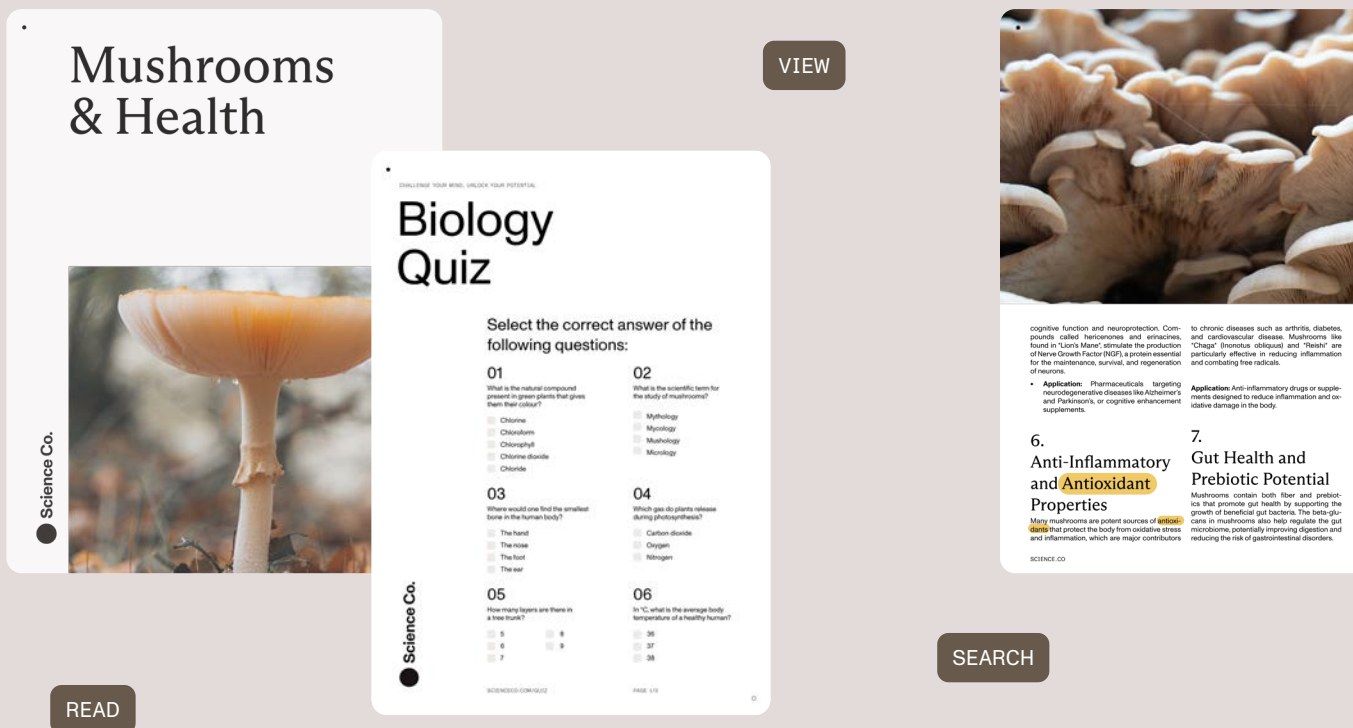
Mushrooms & Health

Science Co.

VIEW

CHALLENGE YOUR MIND. UNLOCK YOUR POTENTIAL

Biology Quiz

Select the correct answer of the following questions:

01
What is the natural compound present in green plants that gives them their colour?
Chlorine
Chloroform
Chlorophyll
Chlorine dioxide
Chloride

02
What is the scientific term for the study of mushrooms?
Mythology
Mycology
Mushology
Micrology

03
Where would one find the smallest bone in the human body?
The hand
The nose
The foot
The ear

04
Which gas do plants release during photosynthesis?
Carbon dioxide
Oxygen
Nitrogen

05
How many layers are there in a tree trunk?
5
6
7
8
9

06
In °C, what is the average body temperature of a healthy human?
35
37
38

Science Co.

SCIENCECO.COM/QUIZ

PAGE 1/5

cognitive function and neuroprotection. Compounds called hericenones and erinacines, found in "Lion's Mane", stimulate the production of Nerve Growth Factor (NGF), a protein essential for the maintenance, survival, and regeneration of neurons.

• Application: Pharmaceuticals targeting neurodegenerative diseases like Alzheimer's and Parkinson's, or cognitive enhancement supplements.

6.
Anti-Inflammatory and Antioxidant Properties
Many mushrooms are potent sources of antioxidants that protect the body from oxidative stress and inflammation, which are major contributors

to chronic diseases such as arthritis, diabetes, and cardiovascular disease. Mushrooms like "Chaga" (Inonotus obliquus) and "Reishi" are particularly effective in reducing inflammation and combating free radicals.

Application: Anti-inflammatory drugs or supplements designed to reduce inflammation and oxidative damage in the body.

7.
Gut Health and Prebiotic Potential
Mushrooms contain both fiber and prebiotics that promote gut health by supporting the growth of beneficial gut bacteria. The beta-glucans in mushrooms also help regulate the gut microbiome, potentially improving digestion and reducing the risk of gastrointestinal disorders.

SCIENCE.CO

SEARCH

READ